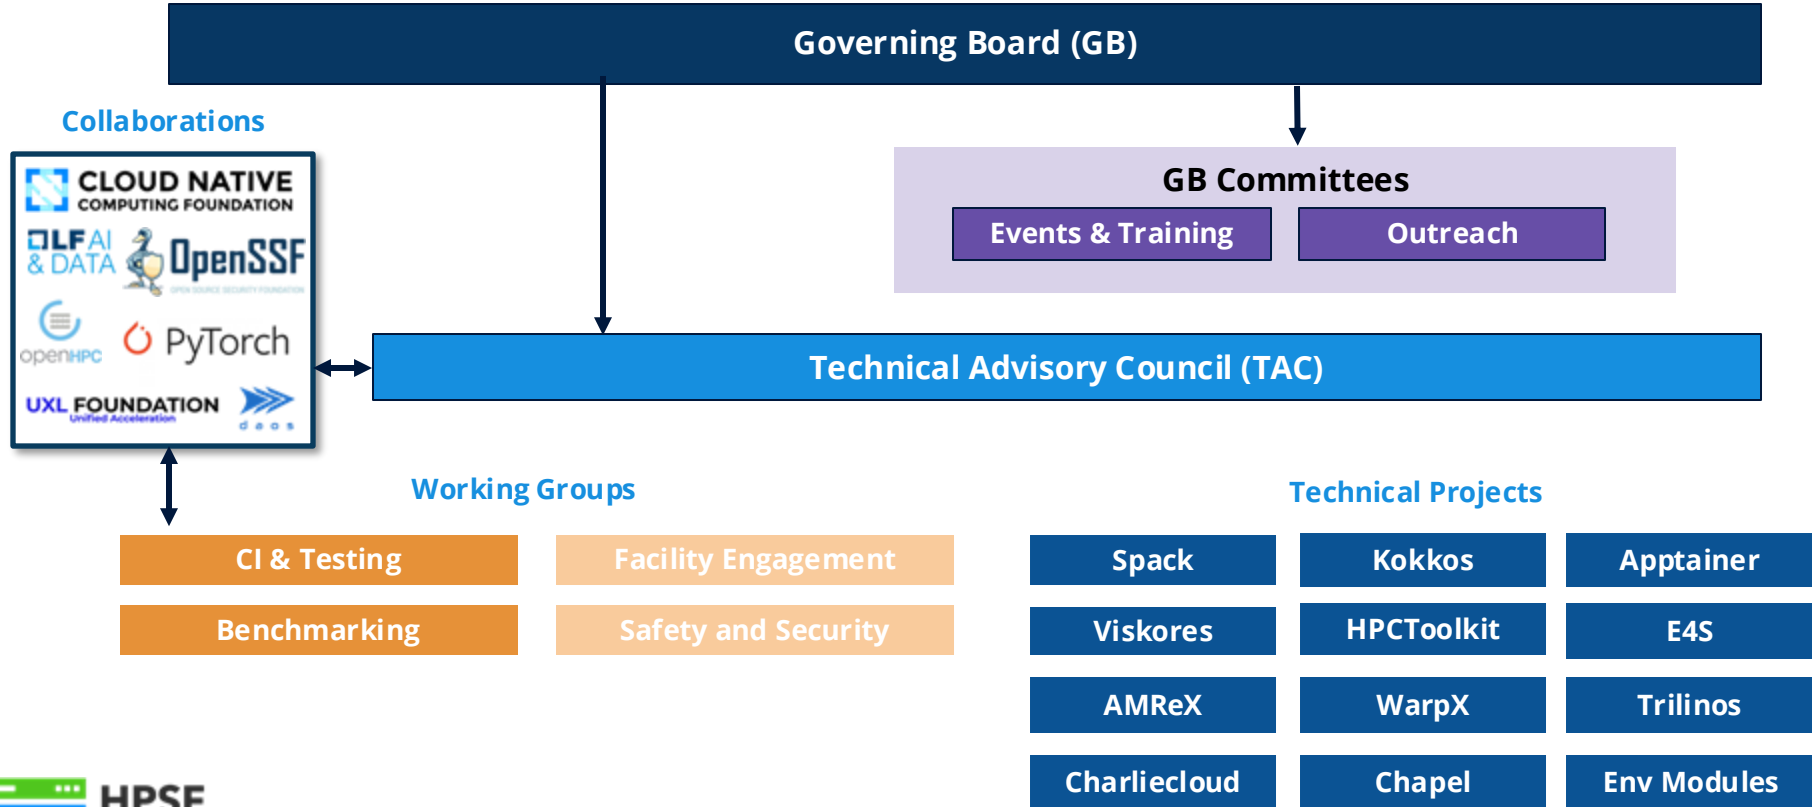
Governing Board (GB)

Collaborations

CLOUD NATIVE COMPUTING FOUNDATION

LF AI & DATA

OpenSSF

OPEN SOURCE SECURITY FOUNDATION

openHPC

PyTorch

UXL FOUNDATION Unified Acceleration

daos

GB Committees

Events & Training

Outreach

Technical Advisory Council (TAC)

Working Groups

CI & Testing

Facility Engagement

Benchmarking

Safety and Security

Technical Projects

| Spack | Kokkos | Apptainer |
|---|---|---|
| Viskores | HPCToolkit | E4S |
| AMReX | WarpX | Trilinos |
| Charliecloud | Chapel | Env Modules |

HPSF